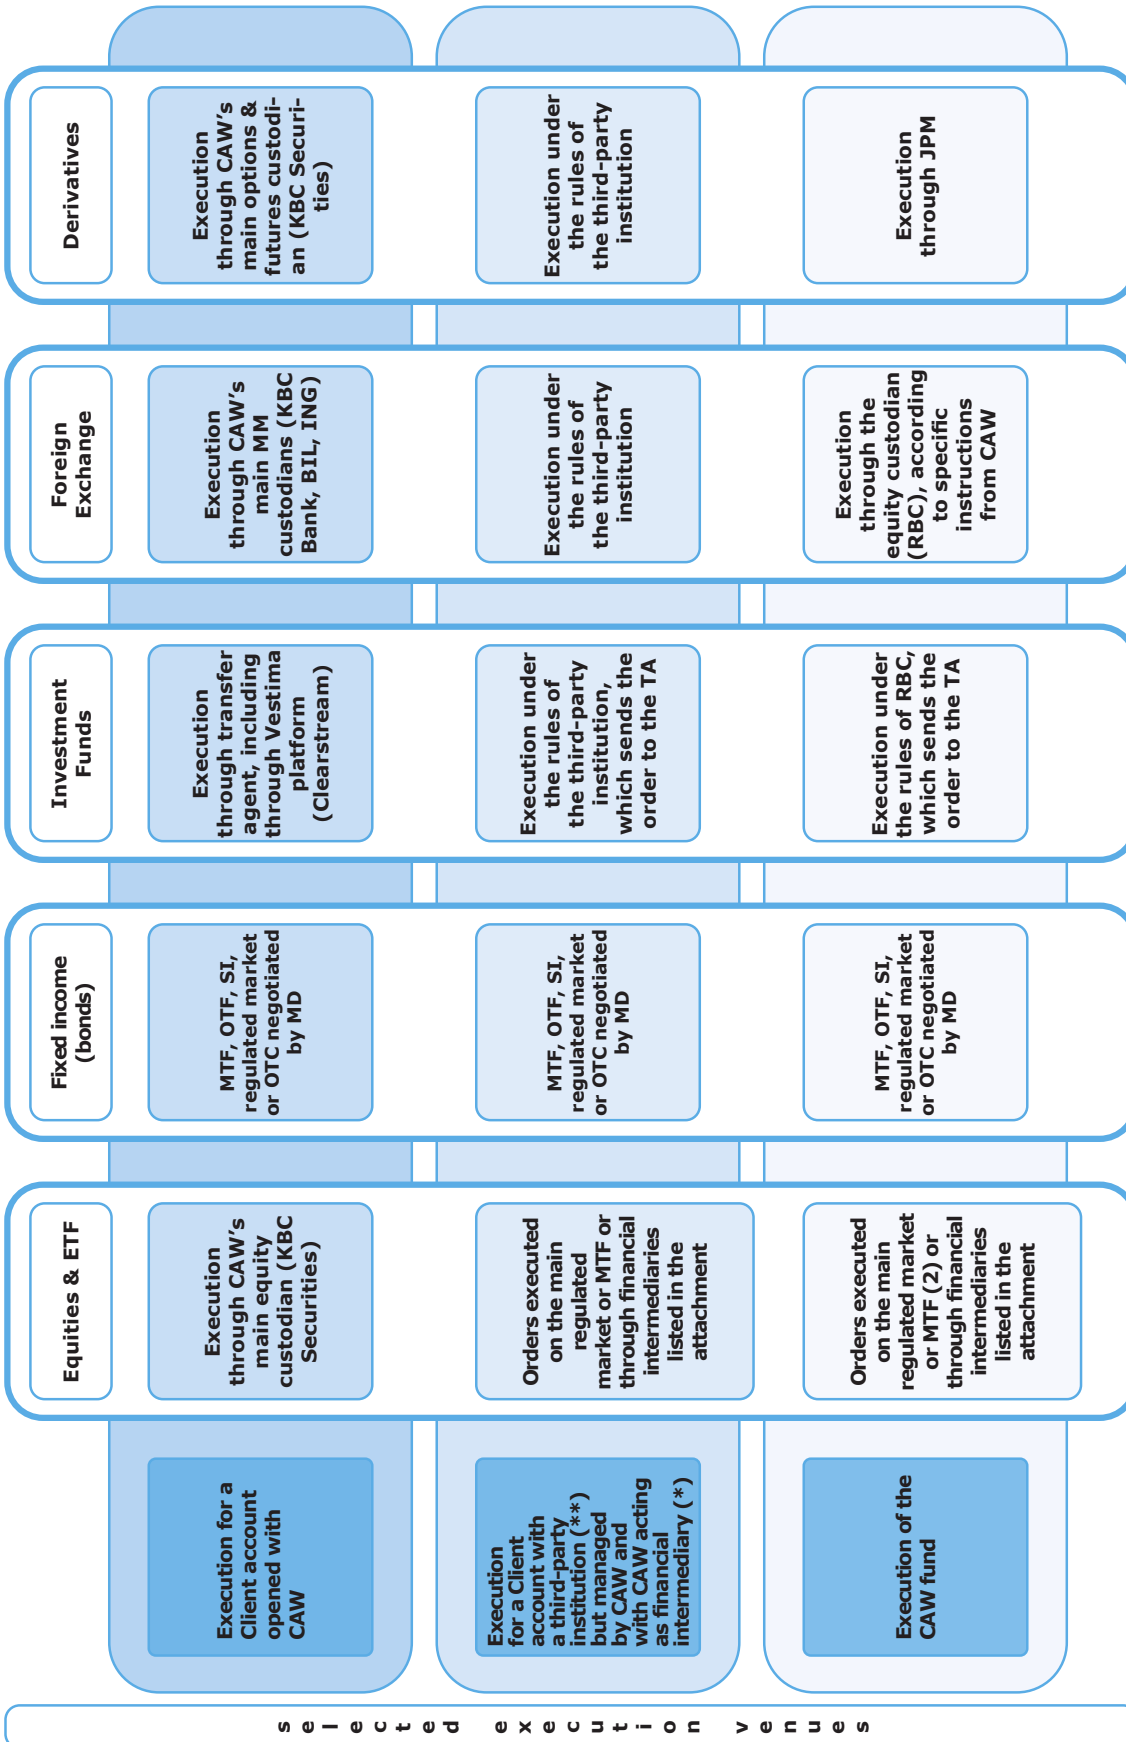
Derivatives

Execution through CAW's main options & futures custodian (KBC Securities)

Execution under the rules of the third-party institution

Execution through JPM

Foreign Exchange

Execution through CAW's main MM custodians (KBC Bank, BIL, ING)

Execution under the rules of the third-party institution

Execution through the equity custodian (RBC), according to specific instructions from CAW

Investment Funds

Execution through transfer agent, including through Vestima platform (Clearstream)

Execution under the rules of the third-party institution, which sends the order to the TA

Execution under the rules of RBC, which sends the order to the TA

Fixed income (bonds)

MTF, OTF, SI, regulated market or OTC negotiated by MD

MTF, OTF, SI, regulated market or OTC negotiated by MD

MTF, OTF, SI, regulated market or OTC negotiated by MD

Equities & ETF

Execution through CAW's main equity custodian (KBC Securities)

Orders executed on the main regulated market or MTF or through financial intermediaries listed in the attachment

Orders executed on the main regulated market or MTF (2) or through financial intermediaries listed in the attachment

Execution for a Client account opened with CAW

Execution for a Client account with a third-party institution (**) but managed by CAW and with CAW acting as financial intermediary (*)

Execution of the CAW fund

selected execution venues